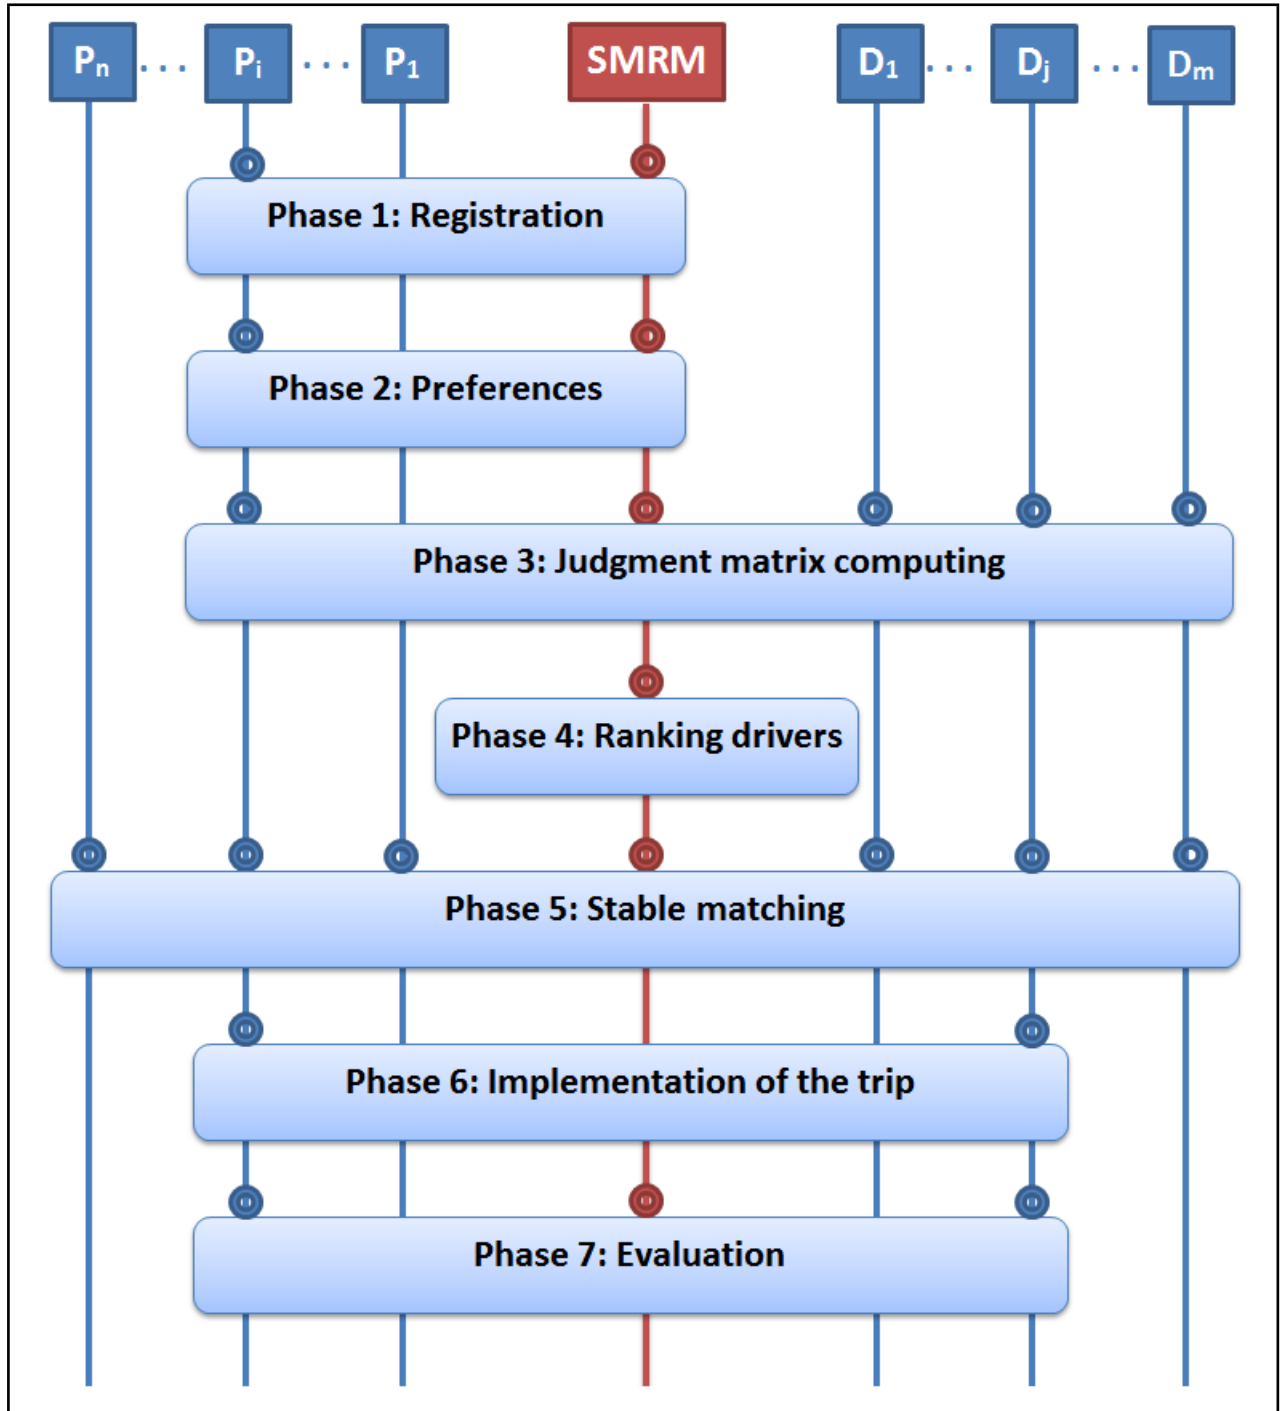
$P_n$ . . . $P_i$ . . . $P_1$ SMRM $D_1$ . . . $D_j$ . . . $D_m$

Phase 1: Registration

Phase 2: Preferences

Phase 3: Judgment matrix computing

Phase 4: Ranking drivers

Phase 5: Stable matching

Phase 6: Implementation of the trip

Phase 7: Evaluation